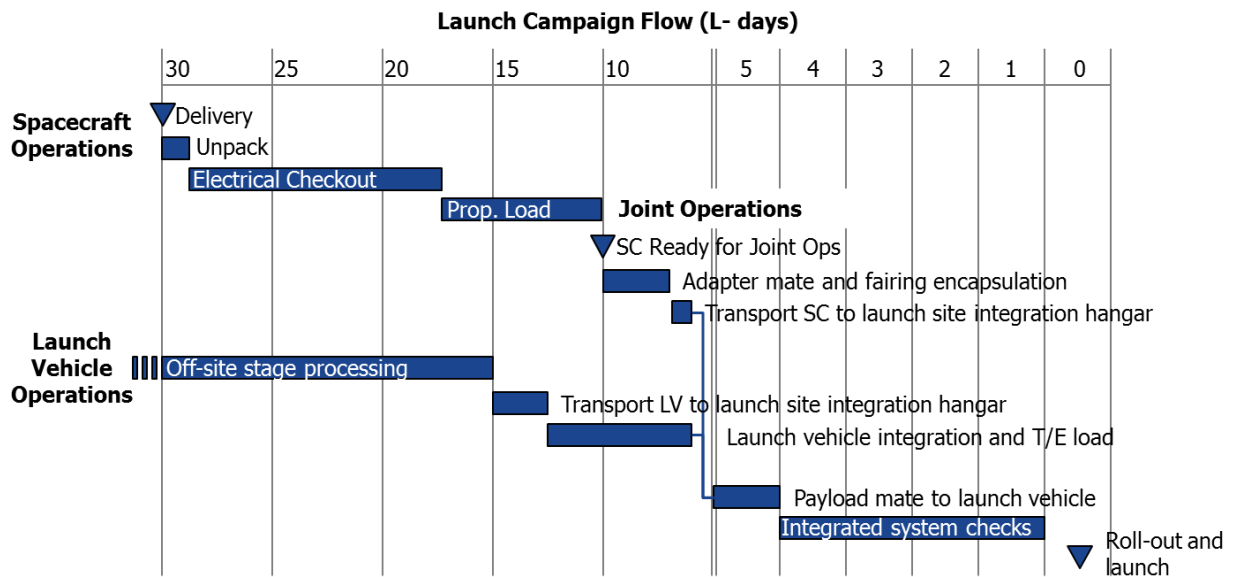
Launch Campaign Flow (L- days)

30 25 20 15 10 5 4 3 2 1 0

Spacecraft Operations

Delivery

Unpack

Electrical Checkout

Prop. Load

Joint Operations

SC Ready for Joint Ops

Adapter mate and fairing encapsulation

Transport SC to launch site integration hangar

Launch Vehicle Operations

Off-site stage processing

Transport LV to launch site integration hangar

Launch vehicle integration and T/E load

Payload mate to launch vehicle

Integrated system checks

Roll-out and launch